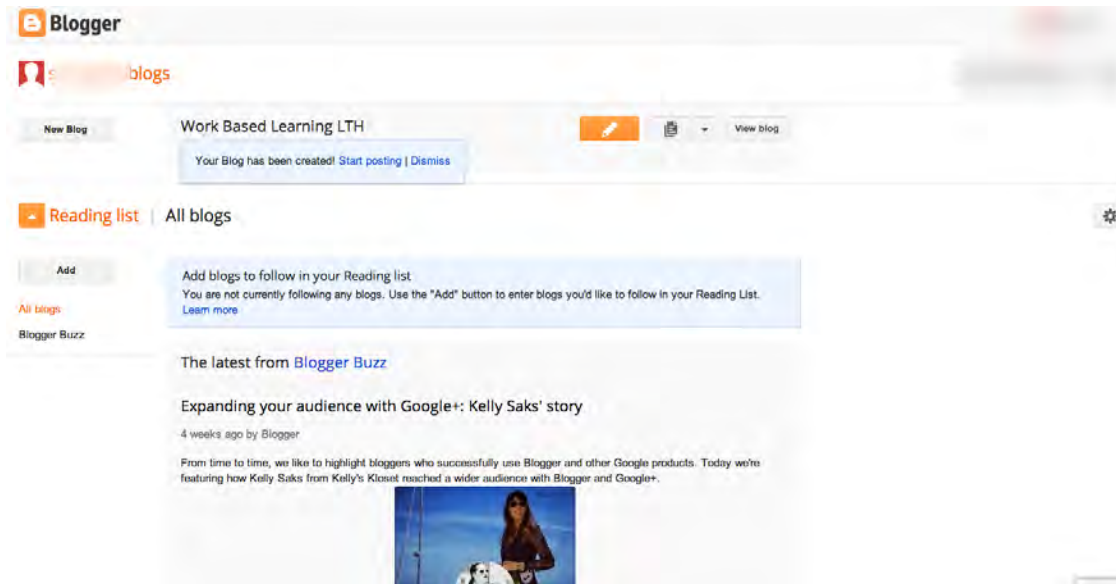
Blogger

s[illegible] blogs

New Blog

Work Based Learning LTH

View blog

Your Blog has been created! Start posting | Dismiss

Reading list | All blogs

Add

All blogs

Blogger Buzz

Add blogs to follow in your Reading list

You are not currently following any blogs. Use the "Add" button to enter blogs you'd like to follow in your Reading List. Learn more

The latest from Blogger Buzz

Expanding your audience with Google+: Kelly Saks' story

4 weeks ago by Blogger

From time to time, we like to highlight bloggers who successfully use Blogger and other Google products. Today we're featuring how Kelly Saks from Kelly's Kloset reached a wider audience with Blogger and Google+.